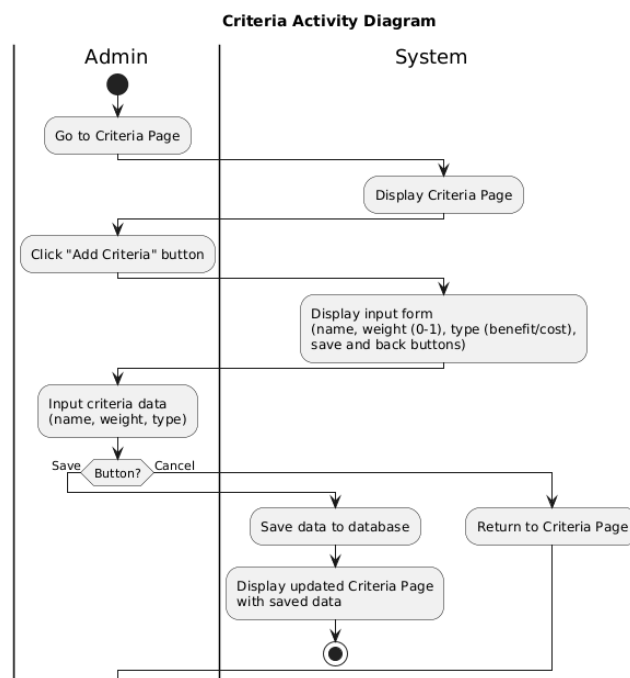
Criteria Activity Diagram

Admin

System

Go to Criteria Page

Display Criteria Page

Click "Add Criteria" button

Display input form
(name, weight (0-1), type (benefit/cost), save and back buttons)

Input criteria data
(name, weight, type)

Save

Button?

Cancel

Save data to database

Return to Criteria Page

Display updated Criteria Page
with saved data